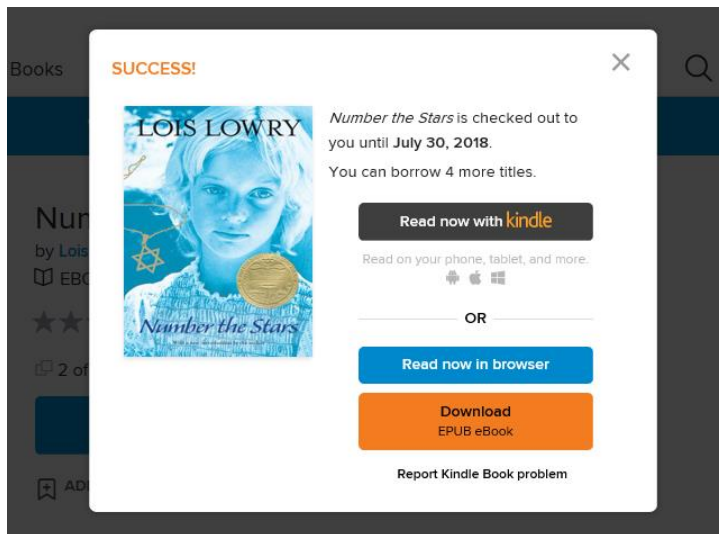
Books

Num

by Lois

EBO

2 of

AD

SUCCESS!

×

LOIS LOWRY

Number the Stars

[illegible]

*Number the Stars* is checked out to you until **July 30, 2018**.

You can borrow 4 more titles.

Read now with kindle

Read on your phone, tablet, and more.

OR

Read now in browser

Download
EPUB eBook

Report Kindle Book problem